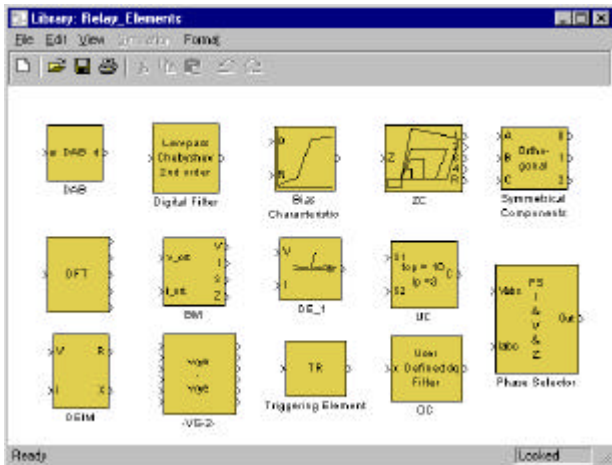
Library: Relay_Elements

File Edit View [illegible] Format

DAB
DAB

Lowpass
Chebyshev
2nd order
Digital Filter

Bias
Characteristic

Z
ZC

A
B
C
Orthogonal
Symmetrical
Components

DFT

v_est
i_est
V
I
S
Z
BM

V
I
DE_1

S1
S2
top = 10
tp = 3
C
IIC

Vabc
Iabc
PS
I
&
V
&
Z
Out
Phase Selector

V
I
R
DEIM

-VS-2-

TR
Triggering Element

User
Defined
Filter
OC

Ready
Locked